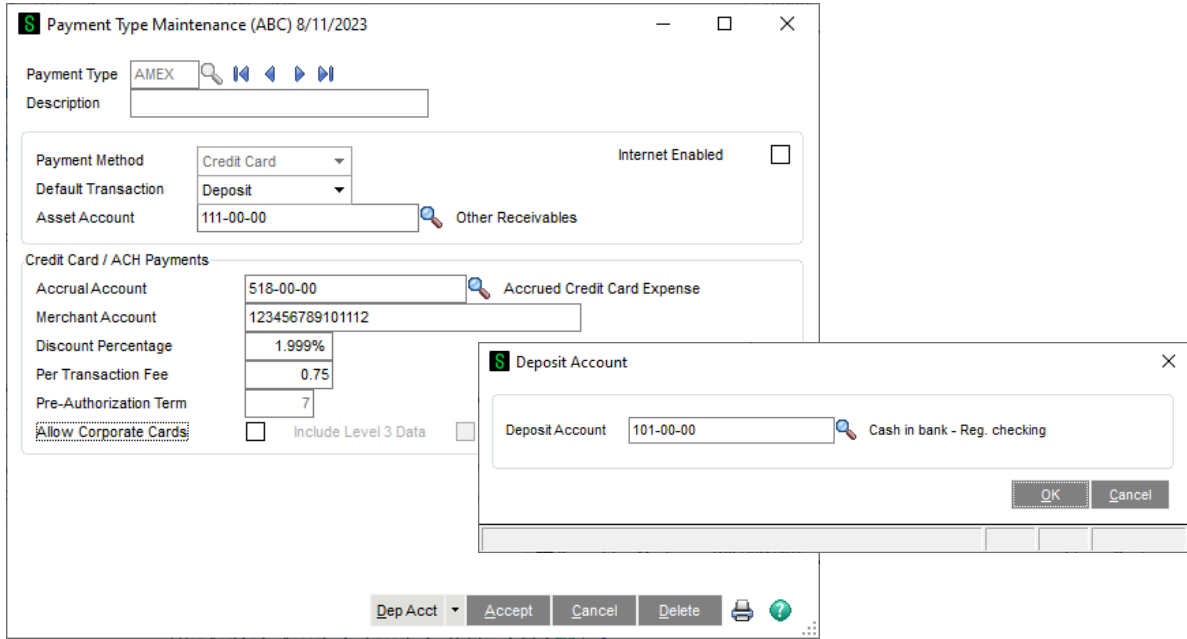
S Payment Type Maintenance (ABC) 8/11/2023

Payment Type AMEX
Description

Payment Method Credit Card
Default Transaction Deposit
Asset Account 111-00-00 Other Receivables
Internet Enabled

Credit Card / ACH Payments
Accrual Account 518-00-00 Accrued Credit Card Expense
Merchant Account 123456789101112
Discount Percentage 1.999%
Per Transaction Fee 0.75
Pre-Authorization Term 7
Allow Corporate Cards
Include Level 3 Data

Dep Acct Accept Cancel Delete

S Deposit Account

Deposit Account 101-00-00 Cash in bank - Reg. checking

OK Cancel